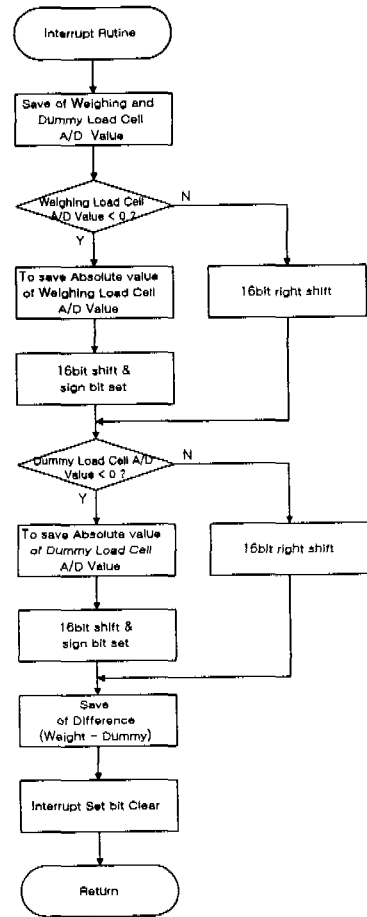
Interrupt Rutine

Save of Weighing and Dummy Load Cell A/D Value

Weighing Load Cell A/D Value < 0 ?

N

Y

To save Absolute value of Weighing Load Cell A/D Value

16bit right shift

16bit shift & sign bit set

Dummy Load Cell A/D Value < 0 ?

N

Y

To save Absolute value of Dummy Load Cell A/D Value

16bit right shift

16bit shift & sign bit set

Save of Difference (Weight - Dummy)

Interrupt Set bit Clear

Return